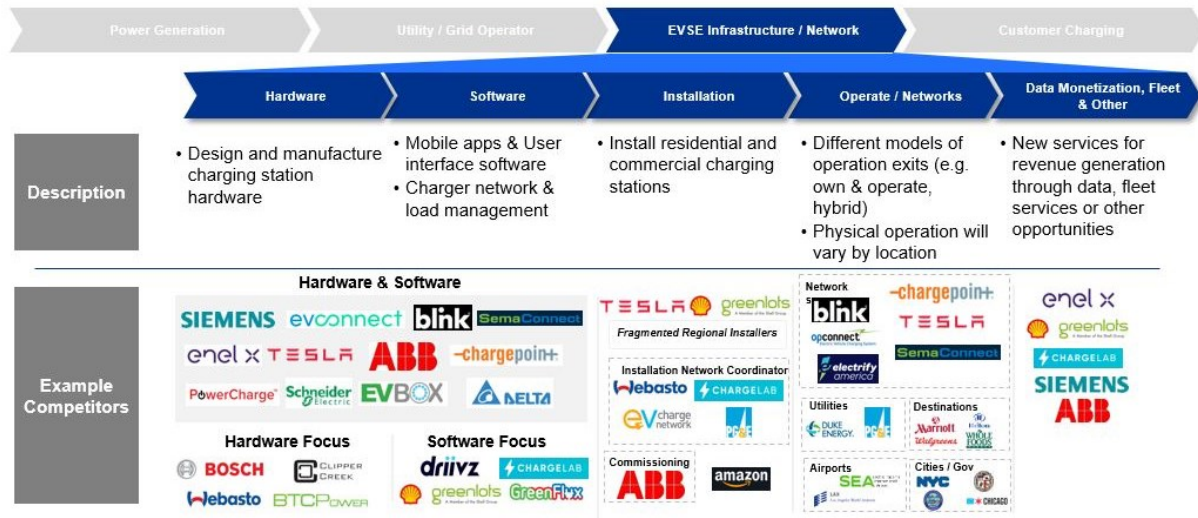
Power Generation

Utility / Grid Operator

EVSE Infrastructure / Network

Customer Charging

Hardware

Software

Installation

Operate / Networks

Data Monetization, Fleet & Other

Description

• Design and manufacture charging station hardware

• Mobile apps & User interface software
• Charger network & load management

• Install residential and commercial charging stations

• Different models of operation exits (e.g. own & operate, hybrid)
• Physical operation will vary by location

• New services for revenue generation through data, fleet services or other opportunities

Example Competitors

Hardware & Software

SIEMENS evconnect blink SemaConnect

enel x TESLA ABB chargepoin+

PowerCharge Schneider Electric EVBOX DELTA

Hardware Focus

BOSCH CLIPPER CREEK

Webasto BTCPower

Software Focus

driivz CHARGELAB

greenlots GreenFlux

TESLA greenlots

Fragmented Regional Installers

Installation Network Coordinator

Webasto CHARGELAB

eV charge network PG&E

Commissioning

ABB amazon

Network

blink chargepoin+

opconnect TESLA

electrify america SemaConnect

Utilities

DUKE ENERGY PG&E

Destinations

Marriott Walgreens WHOLE FOODS

Airports

SEA LAX

Cities / Gov

NYC CHICAGO

enel x

greenlots

CHARGELAB

SIEMENS

ABB